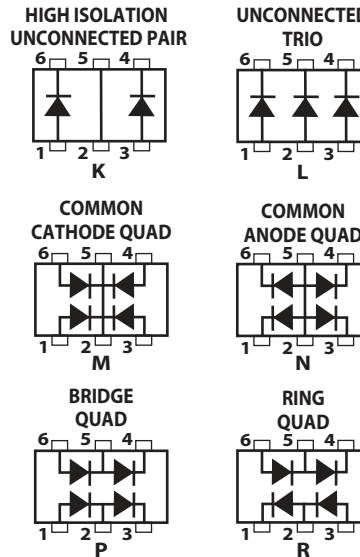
HIGH ISOLATION UNCONNECTED PAIR

6 5 4

1 2 3

K

UNCONNECTED TRIO

6 5 4

1 2 3

L

COMMON CATHODE QUAD

6 5 4

1 2 3

M

COMMON ANODE QUAD

6 5 4

1 2 3

N

BRIDGE QUAD

6 5 4

1 2 3

P

RING QUAD

6 5 4

1 2 3

R